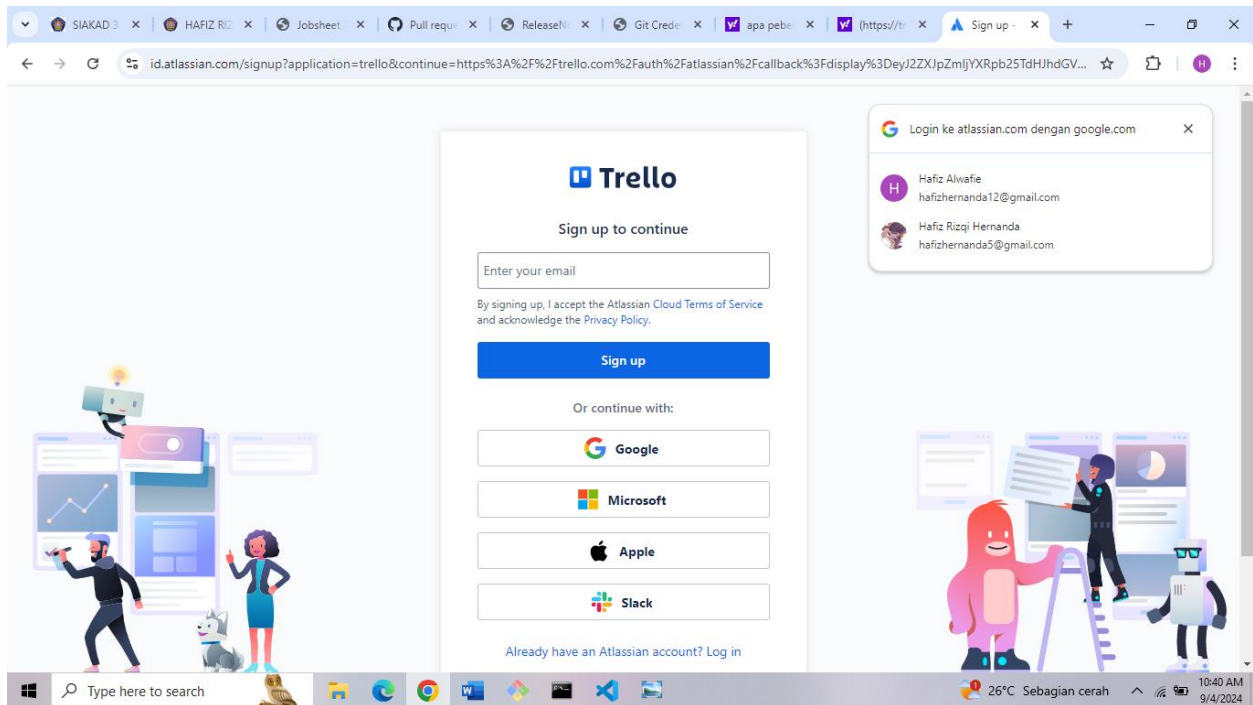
SIAKAD 3 ×
HAFIZ RIZ ×
Jobsheet ×
Pull reque ×
ReleaseN ×
Git Crede ×
apa pebe ×
(https://tr ×
Sign up - ×
+

id.atlassian.com/signup?application=trello&continue=https%3A%2F%2Ftrello.com%2Fauth%2Fatlassian%2Fcallback%3Fdisplay%3DeyJ2ZXJpZmljYXRpb25TdHJhdGV...

H

Trello

Sign up to continue

Enter your email

By signing up, I accept the Atlassian Cloud Terms of Service and acknowledge the Privacy Policy.

Sign up

Or continue with:

Google

Microsoft

Apple

Slack

Already have an Atlassian account? Log in

Login ke atlassian.com dengan google.com ×

H Hafiz Alwafie
hafizhernanda12@gmail.com

Hafiz Rizqi Hernanda
hafizhernanda5@gmail.com

Type here to search

26°C Sebagian cerah

10:40 AM
9/4/2024